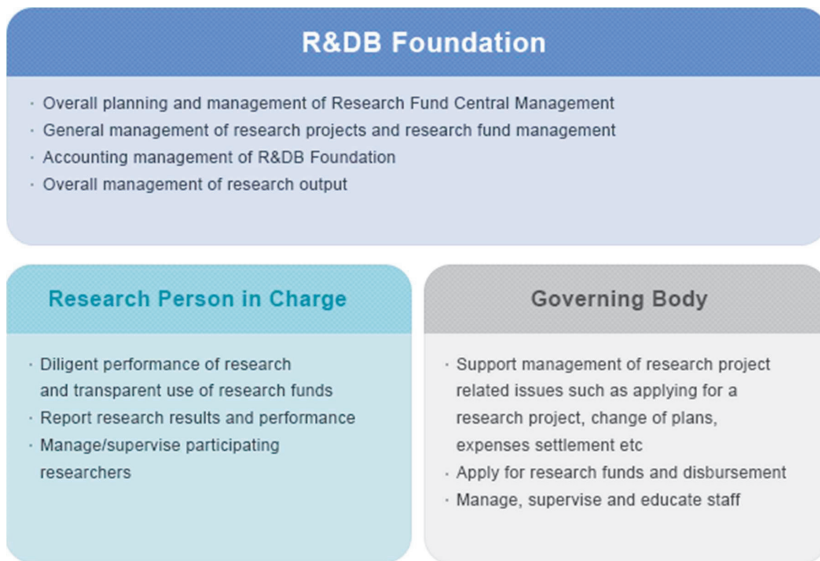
R&DB Foundation

· Overall planning and management of Research Fund Central Management
· General management of research projects and research fund management
· Accounting management of R&DB Foundation
· Overall management of research output

Research Person in Charge

· Diligent performance of research and transparent use of research funds
· Report research results and performance
· Manage/supervise participating researchers

Governing Body

· Support management of research project related issues such as applying for a research project, change of plans, expenses settlement etc
· Apply for research funds and disbursement
· Manage, supervise and educate staff